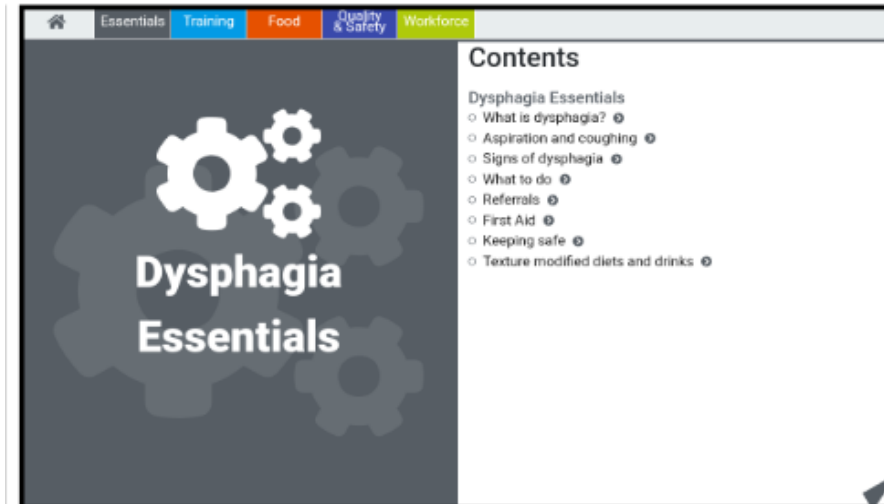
Essentials Training Food Quality & Safety Workforce

Dysphagia Essentials

Contents

Dysphagia Essentials

- What is dysphagia?
- Aspiration and coughing
- Signs of dysphagia
- What to do
- Referrals
- First Aid
- Keeping safe
- Texture modified diets and drinks